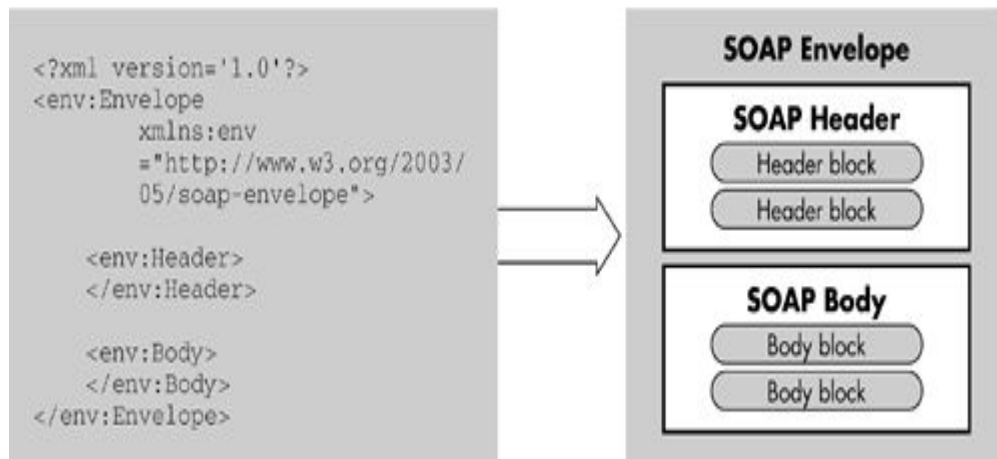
<?xml version='1.0'?>
<env:Envelope
xmlns:env
="http://www.w3.org/2003/
05/soap-envelope">

<env:Header>
</env:Header>

<env:Body>
</env:Body>
</env:Envelope>

SOAP Envelope

SOAP Header
Header block
Header block

SOAP Body
Body block
Body block